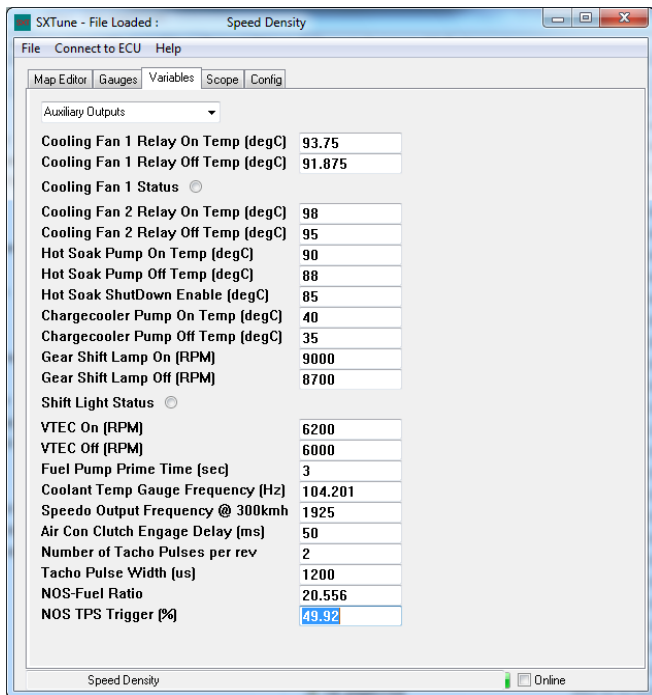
SXTune - File Loaded : Speed Density

File Connect to ECU Help

Map Editor Gauges Variables Scope Config

Auxiliary Outputs

| | |
|---|---|
| Cooling Fan 1 Relay On Temp (degC) | 93.75 |
| Cooling Fan 1 Relay Off Temp (degC) | 91.875 |
| Cooling Fan 1 Status | |
| Cooling Fan 2 Relay On Temp (degC) | 98 |
| Cooling Fan 2 Relay Off Temp (degC) | 95 |
| Hot Soak Pump On Temp (degC) | 90 |
| Hot Soak Pump Off Temp (degC) | 88 |
| Hot Soak ShutDown Enable (degC) | 85 |
| Chargecooler Pump On Temp (degC) | 40 |
| Chargecooler Pump Off Temp (degC) | 35 |
| Gear Shift Lamp On (RPM) | 9000 |
| Gear Shift Lamp Off (RPM) | 8700 |
| Shift Light Status | |
| VTEC On (RPM) | 6200 |
| VTEC Off (RPM) | 6000 |
| Fuel Pump Prime Time (sec) | 3 |
| Coolant Temp Gauge Frequency (Hz) | 104.201 |
| Speedo Output Frequency @ 300kmh | 1925 |
| Air Con Clutch Engage Delay (ms) | 50 |
| Number of Tacho Pulses per rev | 2 |
| Tacho Pulse Width (us) | 1200 |
| NOS-Fuel Ratio | 20.556 |
| NOS TPS Trigger (%) | 49.92 |

Speed Density Online